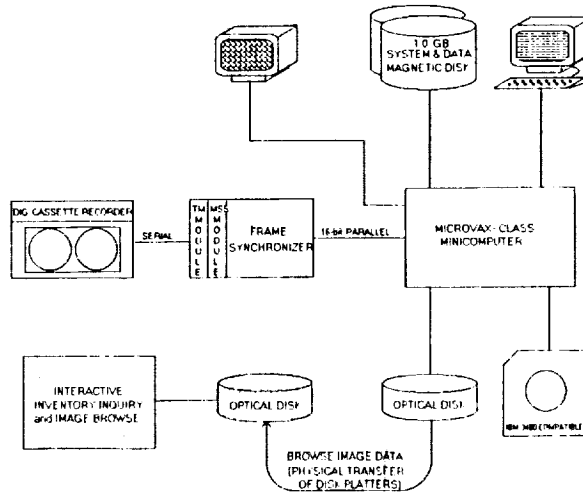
1.0 GB SYSTEM & DATA MAGNETIC DISK

DIG CASSETTE RECORDER

SERIAL

TM MODULE

MSS MODULE

FRAME SYNCHRONIZER

16-bit PARALLEL

MICROVAX- CLASS MINICOMPUTER

INTERACTIVE INVENTORY INQUIRY and IMAGE BROWSE

OPTICAL DISK

OPTICAL DISK

IBM 3480 COMPATIBLE

BROWSE IMAGE DATA (PHYSICAL TRANSFER OF DISK PLATTERS)